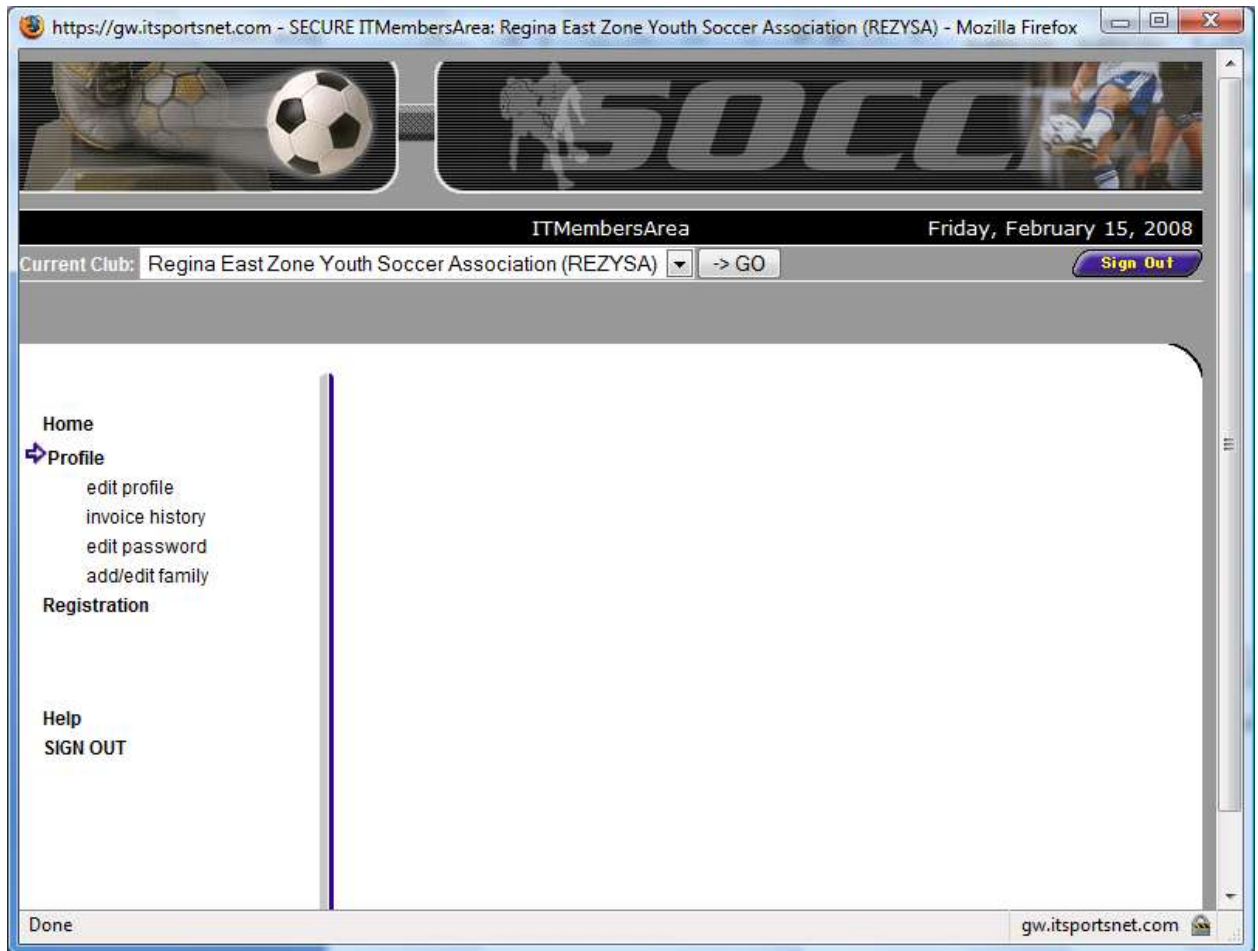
https://gw.itsportsnet.com - SECURE ITMembersArea: Regina East Zone Youth Soccer Association (REZYSA) - Mozilla Firefox

SOCC

ITMembersArea

Friday, February 15, 2008

Current Club: Regina East Zone Youth Soccer Association (REZYSA)

-> GO

Sign Out

Home

Profile

edit profile

invoice history

edit password

add/edit family

Registration

Help

SIGN OUT

Done

gw.itsportsnet.com